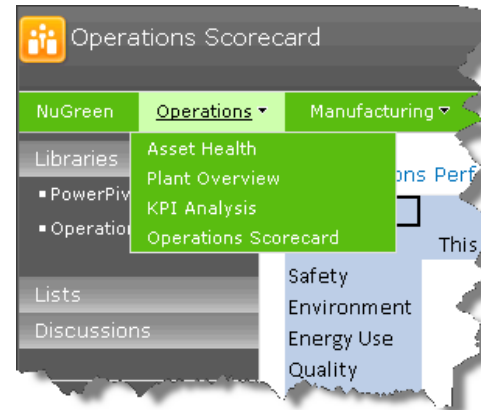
Operations Scorecard

NuGreen
Operations ▾
Manufacturing ▾

Libraries
▪ PowerPiv
▪ Operation

Asset Health
Plant Overview
KPI Analysis
Operations Scorecard

ons Perf

This

Lists
Discussions

Safety
Environment
Energy Use
Quality